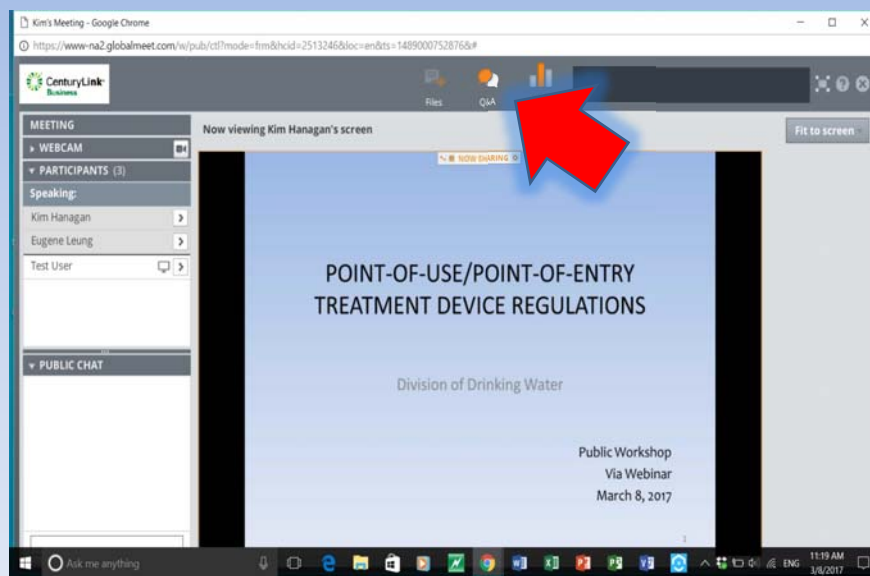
Kim's Meeting - Google Chrome

https://www-na2.globalmeet.com/w/pub/ctl?mode=frm&hcid=2513246&loc=en&ts=1489000752876&#

CenturyLink Business

Files

Q&A

MEETING

WEBCAM

PARTICIPANTS (3)

Speaking:

Kim Hanagan

Eugene Leung

Test User

PUBLIC CHAT

Now viewing Kim Hanagan's screen

NOW SHARING

Fit to screen

POINT-OF-USE/POINT-OF-ENTRY TREATMENT DEVICE REGULATIONS

Division of Drinking Water

Public Workshop
Via Webinar
March 8, 2017

1

Ask me anything

ENG

11:19 AM
3/8/2017